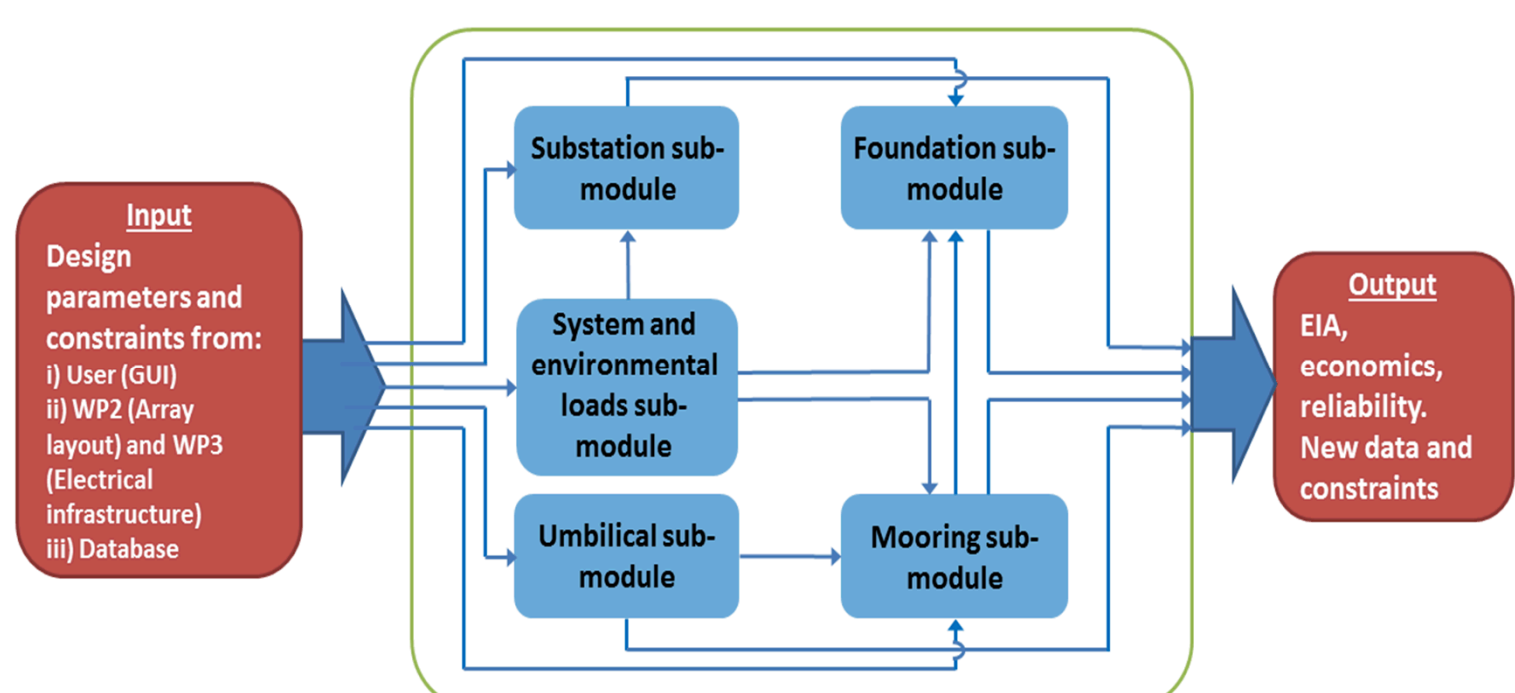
Input
Design parameters and constraints from:
i) User (GUI)
ii) WP2 (Array layout) and WP3 (Electrical infrastructure)
iii) Database

Substation sub-module

Foundation sub-module

System and environmental loads sub-module

Umbilical sub-module

Mooring sub-module

Output
EIA, economics, reliability. New data and constraints